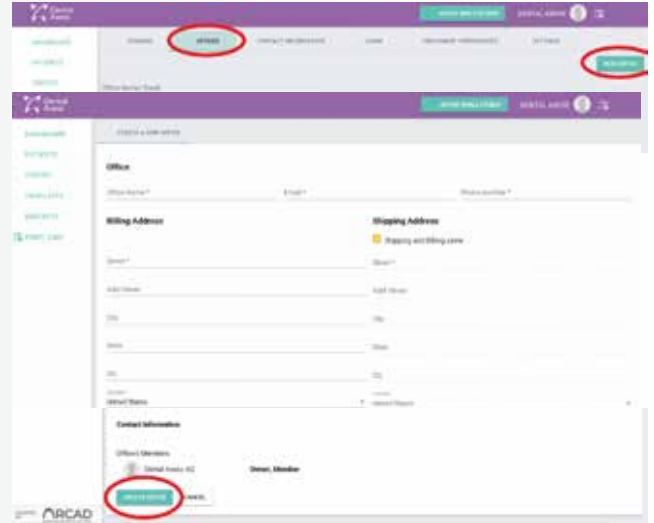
Dental Avenir

DASHBOARD
INVOICES
ORDERS

OFFICES

NEW OFFICE

Dental Avenir

DASHBOARD
PATIENTS
ORDERS
INVOICES
REPORTS

CREATE A NEW OFFICE

Office

Office Name *
E-mail *
Phone number *

Billing Address

Street *
Add. Street
City
State
Zip
United States

Shipping Address

Shipping and Billing same

Street *
Add. Street
City
State
Zip
United States

Contact Information

Office's Members
Dental Avenir AG
Owner, Member

CREATE OFFICE
CANCEL

ARCAD